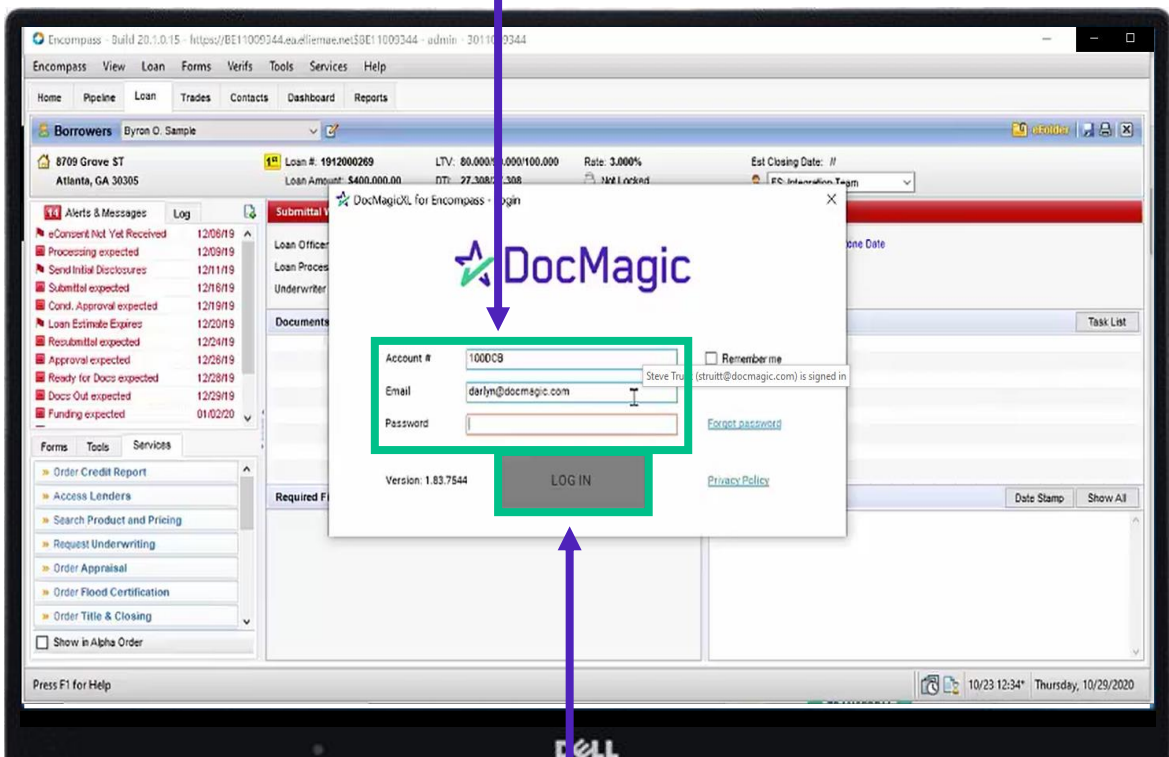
Encompass - Build 20.1.0.15 - https://BE11009344.ea.elliemae.net$BE11009344 - admin - 3011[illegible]9344

Encompass View Loan Forms Verifs Tools Services Help

Home Pipeline Loan Trades Contacts Dashboard Reports

Borrowers Byron O. Sample

eFolder

8709 Grove ST
Atlanta, GA 30305

1st Loan #: 1912000269
Loan Amount: $400,000.00

LTV: 80.000/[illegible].000/100.000
DTI: 27.308/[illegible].308

Rate: 3.000%
Not Locked

Est Closing Date: //
FS: Integration Team

14 Alerts & Messages Log

eConsent Not Yet Received 12/06/19
Processing expected 12/09/19
Send Initial Disclosures 12/11/19
Submittal expected 12/16/19
Cond. Approval expected 12/19/19
Loan Estimate Expires 12/20/19
Resubmittal expected 12/24/19
Approval expected 12/26/19
Ready for Docs expected 12/28/19
Docs Out expected 12/29/19
Funding expected 01/02/20

Forms Tools Services

Order Credit Report
Access Lenders
Search Product and Pricing
Request Underwriting
Order Appraisal
Order Flood Certification
Order Title & Closing

Show in Alpha Order

Submittal
Loan Officer
Loan Proces
Underwriter
Documents
Required F

one Date
Task List
Date Stamp Show All

DocMagicXL for Encompass - Login

DocMagic

Account # 100DCB
Email darlyn@docmagic.com
Password

Remember me
Steve Truitt (struitt@docmagic.com) is signed in
Forgot password

Version: 1.83.7544
LOG IN
Privacy Policy

Press F1 for Help
10/23 12:34* Thursday, 10/29/2020

DELL